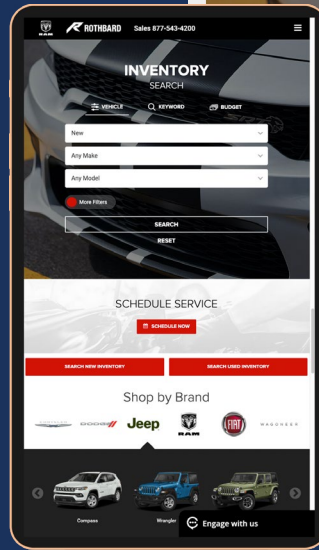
RAM ROTHBARD Sales 877-543-4200

INVENTORY
SEARCH

VEHICLE KEYWORD BUDGET

New

Any Make

Any Model

More Filters

SEARCH

RESET

SCHEDULE SERVICE

SCHEDULE NOW

SEARCH NEW INVENTORY

SEARCH USED INVENTORY

Shop by Brand

CHRYSLER DODGE Jeep RAM FIAT WAGONEER

Compass

Wrangler

Engage with us